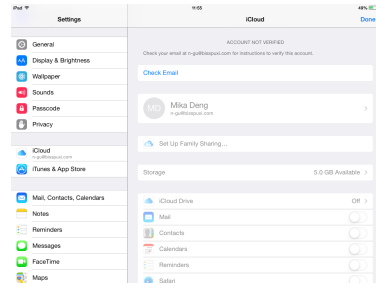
iPad
11:55
49%

Settings

General
Display & Brightness
Wallpaper
Sounds
Passcode
Privacy

iCloud
n-guillblaspusi.com
iTunes & App Store

Mail, Contacts, Calendars
Notes
Reminders
Messages
FaceTime
Maps

iCloud
Done

ACCOUNT NOT VERIFIED
Check your email at n-guillblaspusi.com for instructions to verify this account.

Check Email

MD
Mika Deng
n-guillblaspusi.com

Set Up Family Sharing...

Storage
5.0 GB Available

iCloud Drive
Off
Mail
Contacts
Calendars
Reminders
Safari